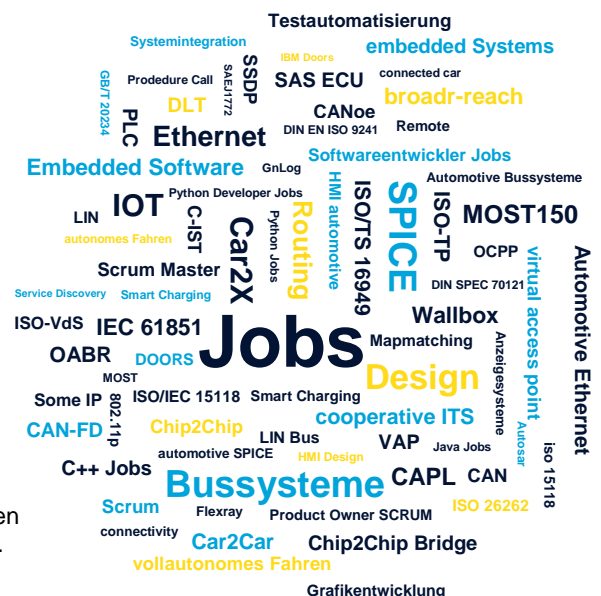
Testautomatisierung
Systemintegration
IBM Doors
embedded Systems
GB/T 20234
Prodedure Call
SAEJ1772
SSDP
SAS ECU
connected car
DLT
broadr-reach
PLC
CANoe
Ethernet
DIN EN ISO 9241
Remote
Embedded Software
GnLog
Softwareentwickler Jobs
HMI automotive
SPICE
Automotive Bussysteme
Python Developer Jobs
IOT
ISO/TS 16949
ISO-TP
LIN
C-IST
Routing
MOST150
autonomes Fahren
Python Jobs
Car2X
OCPP
Automotive Ethernet
Scrum Master
virtual access point
DIN SPEC 70121
Service Discovery
Smart Charging
ISO-VdS
IEC 61851
Wallbox
Jobs
OABR
DOORS
Mapmatching
Anzeigesysteme
MOST
Design
Some IP
ISO/IEC 15118
Smart Charging
802.11p
cooperative ITS
CAN-FD
Chip2Chip
Autosar
LIN Bus
VAP
Java Jobs
iso 15118
automotive SPICE
HMI Design
C++ Jobs
CAPL
CAN
Bussysteme
Scrum
ISO 26262
connectivity
Flexray
Product Owner SCRUM
Car2Car
Chip2Chip Bridge
vollautonomes Fahren
Grafikentwicklung
en